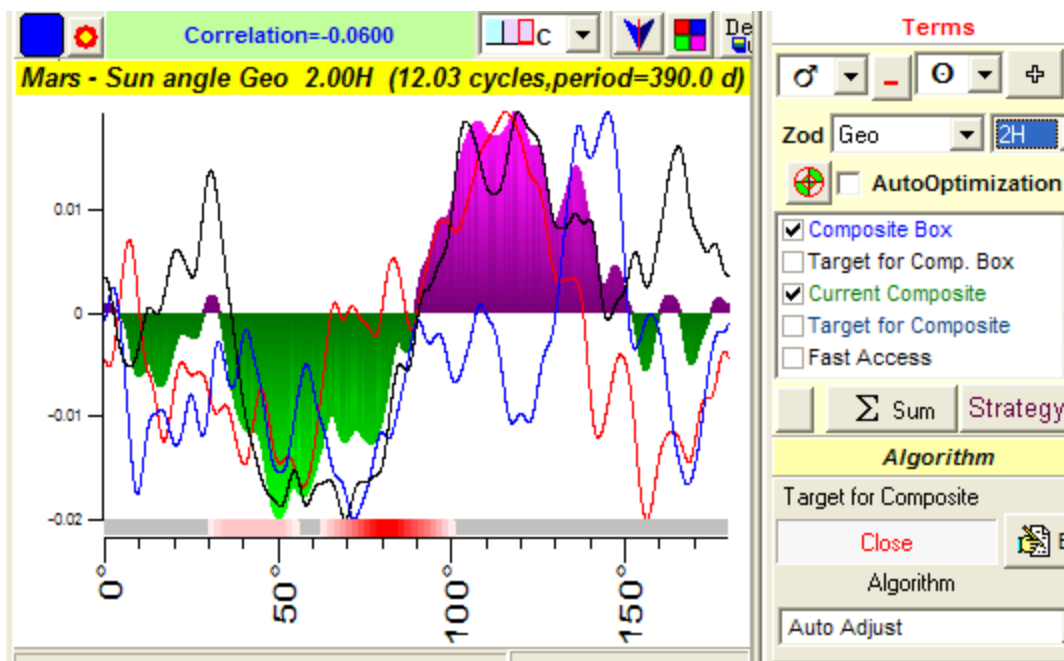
Correlation=-0.0600

C

De

Mars - Sun angle Geo 2.00H (12.03 cycles,period=390.0 d)

0.01

0

-0.01

-0.02

0°

50°

100°

150°

Terms

♂

-

ʘ

+

Zod Geo

2H

AutoOptimization

Composite Box

Target for Comp. Box

Current Composite

Target for Composite

Fast Access

Σ Sum

Strategy

Algorithm

Target for Composite

Close

Algorithm

Auto Adjust